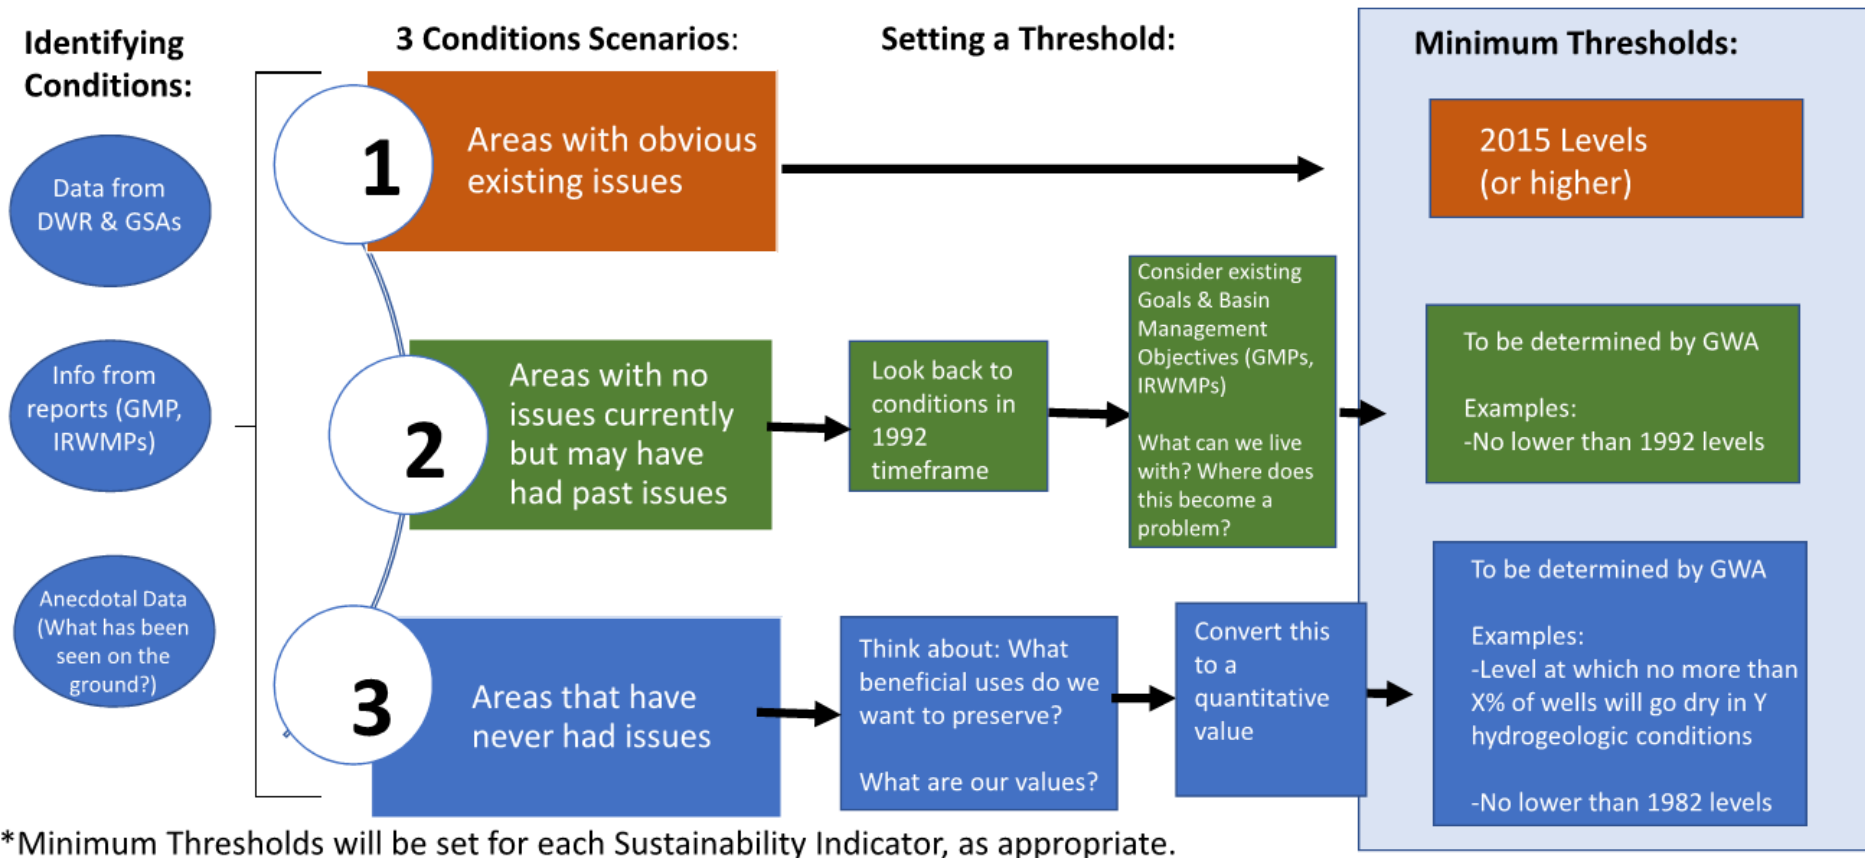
Identifying Conditions:

Data from DWR & GSAs

Info from reports (GMP, IRWMPs)

Anecdotal Data (What has been seen on the ground?)

3 Conditions Scenarios:

Setting a Threshold:

Minimum Thresholds:

1

Areas with obvious existing issues

2015 Levels (or higher)

2

Areas with no issues currently but may have had past issues

Look back to conditions in 1992 timeframe

Consider existing Goals & Basin Management Objectives (GMPs, IRWMPs)

What can we live with? Where does this become a problem?

To be determined by GWA

Examples:
-No lower than 1992 levels

3

Areas that have never had issues

Think about: What beneficial uses do we want to preserve?

What are our values?

Convert this to a quantitative value

To be determined by GWA

Examples:
-Level at which no more than X% of wells will go dry in Y hydrogeologic conditions

-No lower than 1982 levels

*Minimum Thresholds will be set for each Sustainability Indicator, as appropriate.